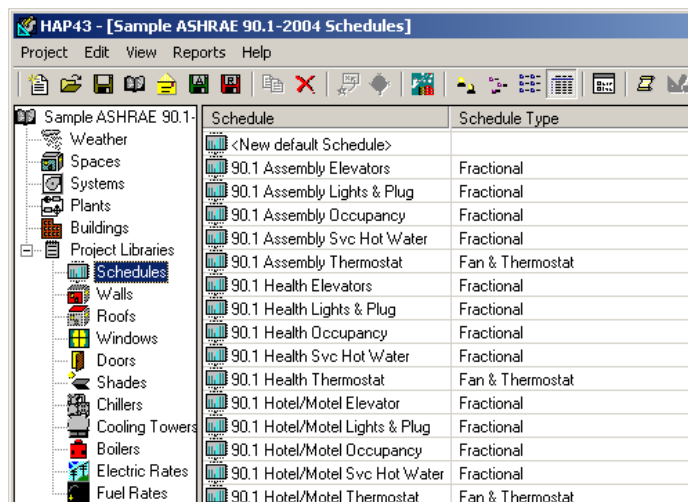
HAP43 - [Sample ASHRAE 90.1-2004 Schedules]

Project Edit View Reports Help

Sample ASHRAE 90.1-
Weather
Spaces
Systems
Plants
Buildings
Project Libraries
Schedules
Walls
Roofs
Windows
Doors
Shades
Chillers
Cooling Towers
Boilers
Electric Rates
Fuel Rates

| Schedule | Schedule Type |
|---|---|
| <New default Schedule> | |
| 90.1 Assembly Elevators | Fractional |
| 90.1 Assembly Lights & Plug | Fractional |
| 90.1 Assembly Occupancy | Fractional |
| 90.1 Assembly Svc Hot Water | Fractional |
| 90.1 Assembly Thermostat | Fan & Thermostat |
| 90.1 Health Elevators | Fractional |
| 90.1 Health Lights & Plug | Fractional |
| 90.1 Health Occupancy | Fractional |
| 90.1 Health Svc Hot Water | Fractional |
| 90.1 Health Thermostat | Fan & Thermostat |
| 90.1 Hotel/Motel Elevator | Fractional |
| 90.1 Hotel/Motel Lights & Plug | Fractional |
| 90.1 Hotel/Motel Occupancy | Fractional |
| 90.1 Hotel/Motel Svc Hot Water | Fractional |
| 90.1 Hotel/Motel Thermostat | Fan & Thermostat |